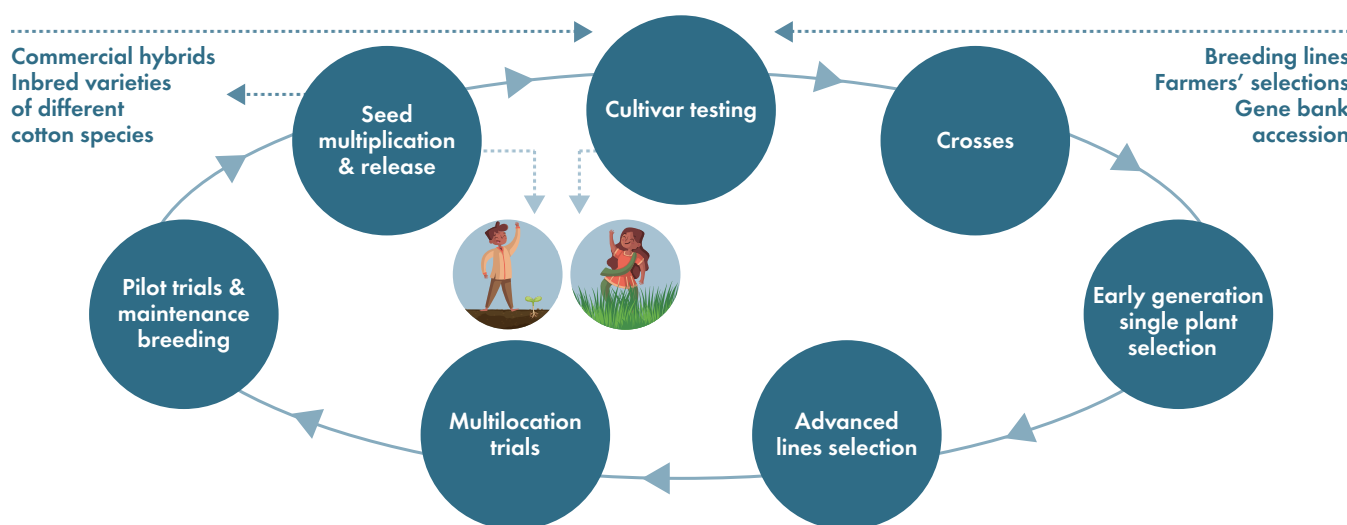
Commercial hybrids
Inbred varieties
of different
cotton species

Seed multiplication & release

Cultivar testing

Crosses

Breeding lines
Farmers' selections
Gene bank
accession

Pilot trials & maintenance breeding

Early generation single plant selection

Multilocation trials

Advanced lines selection